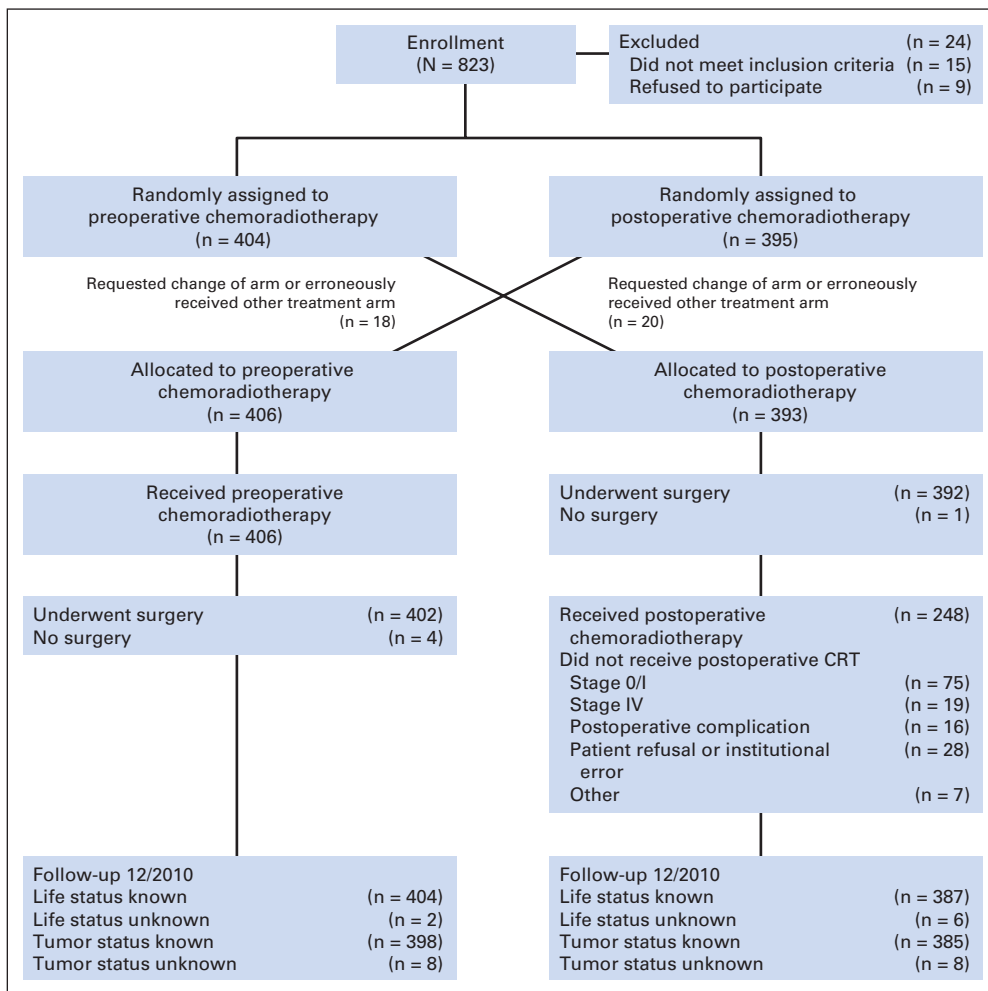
Enrollment
(N = 823)

Excluded (n = 24)
Did not meet inclusion criteria (n = 15)
Refused to participate (n = 9)

Randomly assigned to preoperative chemoradiotherapy
(n = 404)

Randomly assigned to postoperative chemoradiotherapy
(n = 395)

Requested change of arm or erroneously received other treatment arm
(n = 18)

Requested change of arm or erroneously received other treatment arm
(n = 20)

Allocated to preoperative chemoradiotherapy
(n = 406)

Allocated to postoperative chemoradiotherapy
(n = 393)

Received preoperative chemoradiotherapy
(n = 406)

Underwent surgery (n = 392)
No surgery (n = 1)

Underwent surgery (n = 402)
No surgery (n = 4)

Received postoperative chemoradiotherapy (n = 248)
Did not receive postoperative CRT
Stage 0/I (n = 75)
Stage IV (n = 19)
Postoperative complication (n = 16)
Patient refusal or institutional error (n = 28)
Other (n = 7)

Follow-up 12/2010
Life status known (n = 404)
Life status unknown (n = 2)
Tumor status known (n = 398)
Tumor status unknown (n = 8)

Follow-up 12/2010
Life status known (n = 387)
Life status unknown (n = 6)
Tumor status known (n = 385)
Tumor status unknown (n = 8)